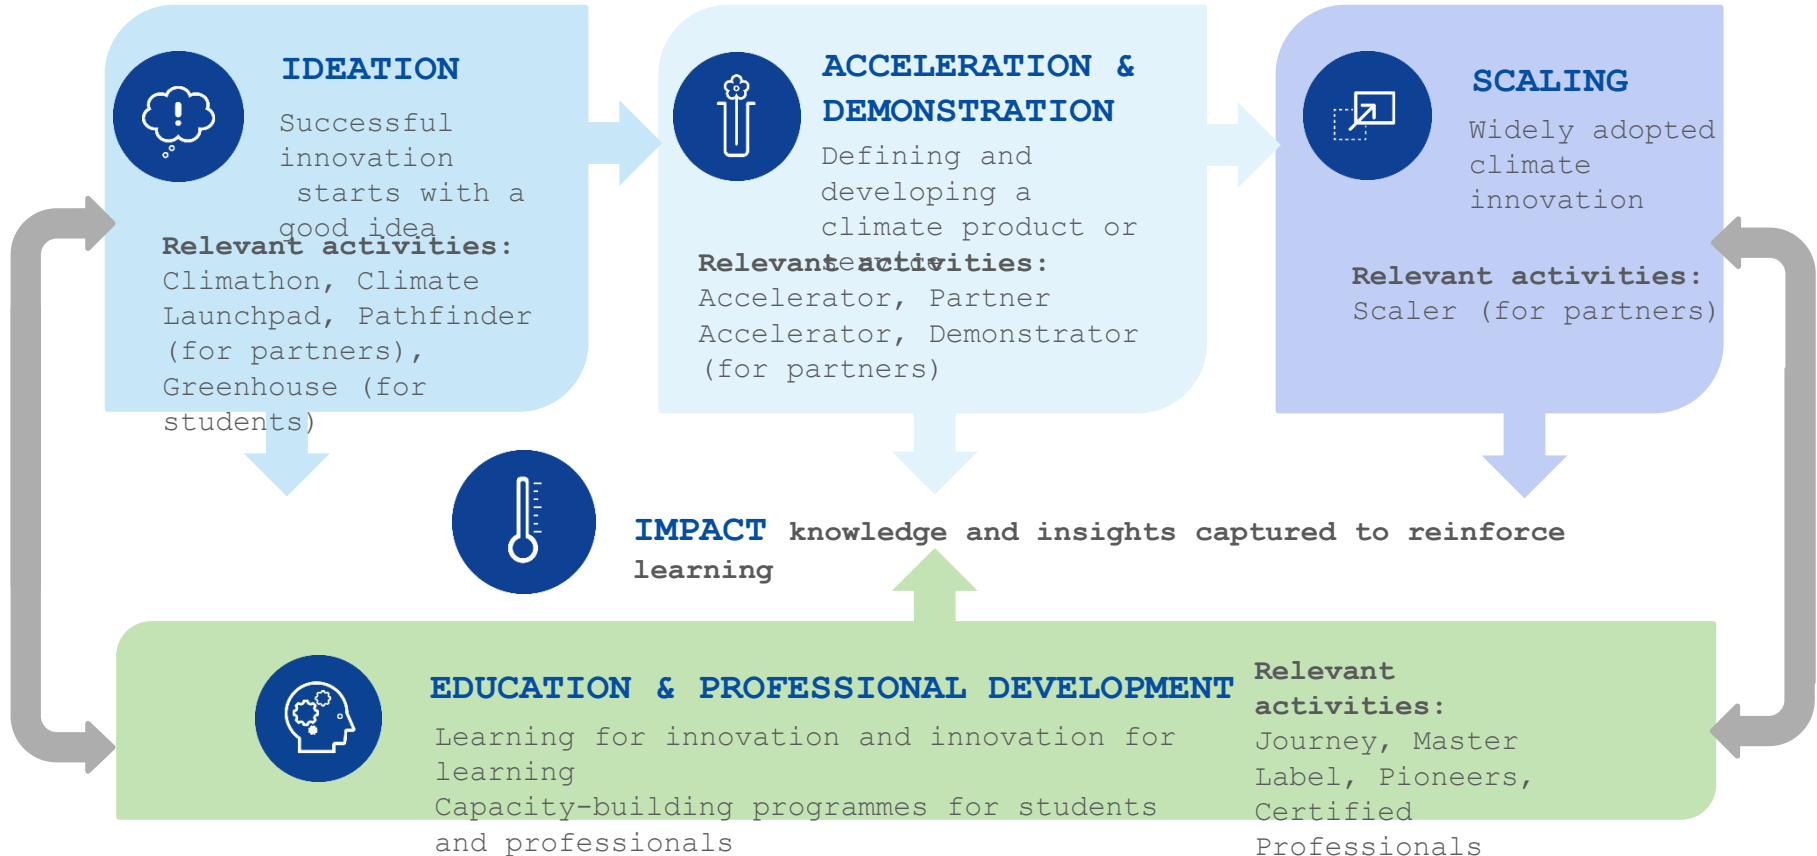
IDEATION

Successful innovation starts with a good idea

Relevant activities:
Climathon, Climate Launchpad, Pathfinder (for partners), Greenhouse (for students)

ACCELERATION & DEMONSTRATION

Defining and developing a climate product or service

Relevant activities:
Accelerator, Partner Accelerator, Demonstrator (for partners)

SCALING

Widely adopted climate innovation

Relevant activities:
Scaler (for partners)

IMPACT knowledge and insights captured to reinforce learning

EDUCATION & PROFESSIONAL DEVELOPMENT

Learning for innovation and innovation for learning
Capacity-building programmes for students and professionals

Relevant activities:
Journey, Master Label, Pioneers, Certified Professionals